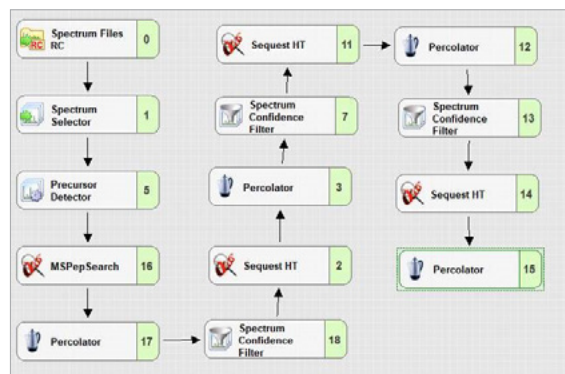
Spectrum Files RC 0

Spectrum Selector 1

Precursor Detector 5

MSPepSearch 16

Percolator 17

Spectrum Confidence Filter 18

Sequest HT 2

Percolator 3

Spectrum Confidence Filter 7

Sequest HT 11

Percolator 12

Spectrum Confidence Filter 13

Sequest HT 14

Percolator 15